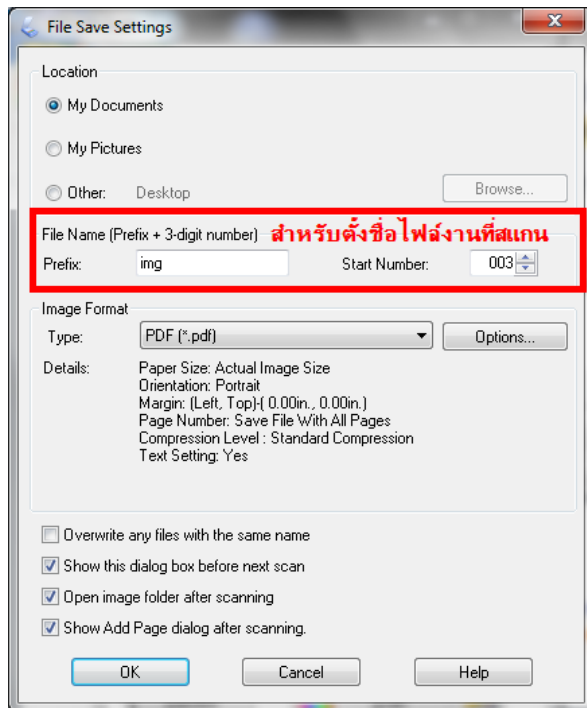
File Save Settings

Location

My Documents

My Pictures

Other: Desktop

Browse...

File Name (Prefix + 3-digit number) สำหรับตั้งชื่อไฟล์งานที่สแกน

Prefix: img

Start Number: 003

Image Format

Type: PDF (*.pdf)

Options...

Details: Paper Size: Actual Image Size
Orientation: Portrait
Margin: (Left, Top)-( 0.00in., 0.00in.)
Page Number: Save File With All Pages
Compression Level : Standard Compression
Text Setting: Yes

Overwrite any files with the same name

Show this dialog box before next scan

Open image folder after scanning

Show Add Page dialog after scanning.

OK

Cancel

Help